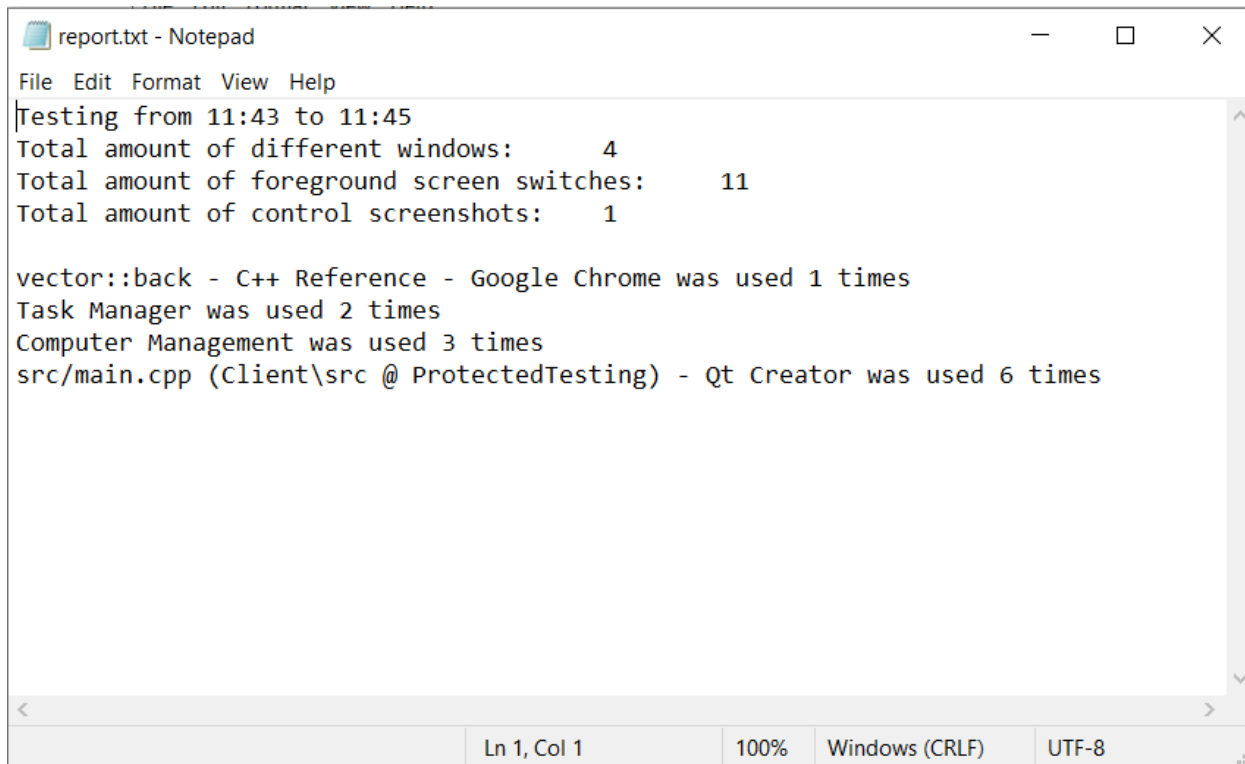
report.txt - Notepad

File Edit Format View Help

Testing from 11:43 to 11:45
Total amount of different windows: 4
Total amount of foreground screen switches: 11
Total amount of control screenshots: 1

vector::back - C++ Reference - Google Chrome was used 1 times
Task Manager was used 2 times
Computer Management was used 3 times
src/main.cpp (Client\src @ ProtectedTesting) - Qt Creator was used 6 times

Ln 1, Col 1 100% Windows (CRLF) UTF-8